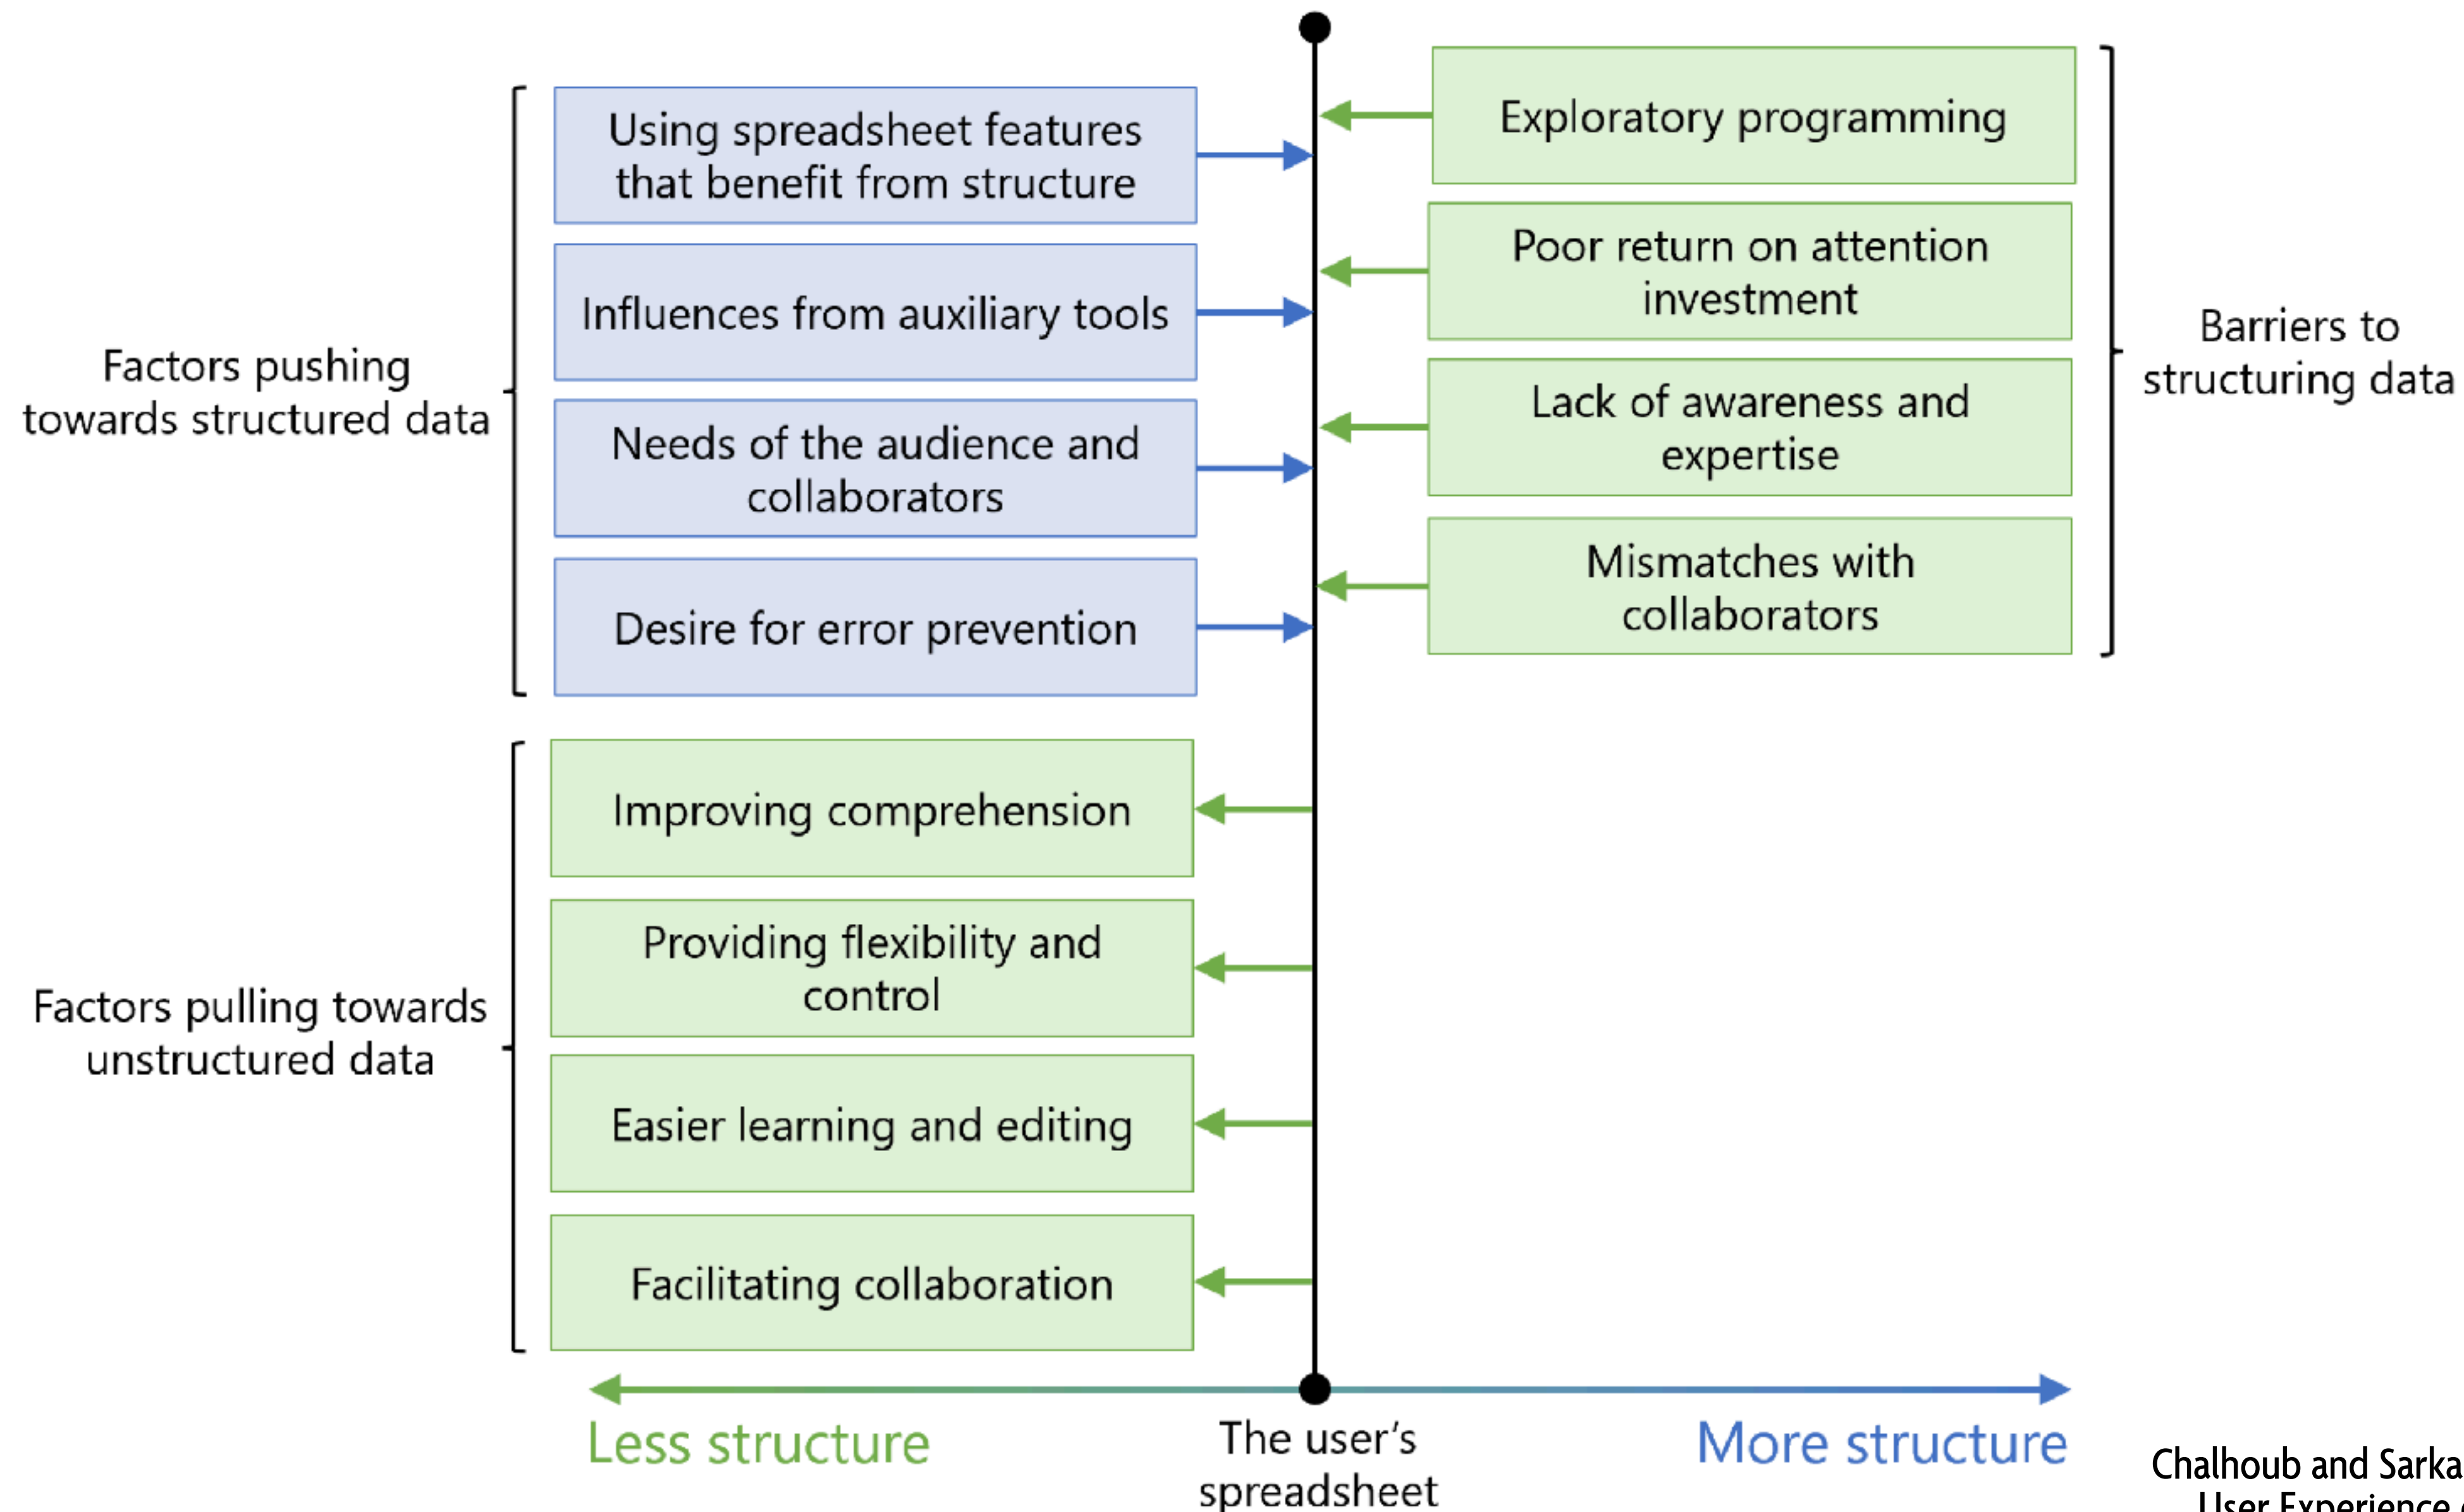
Factors pushing towards structured data

Using spreadsheet features that benefit from structure

Influences from auxiliary tools

Needs of the audience and collaborators

Desire for error prevention

Exploratory programming

Poor return on attention investment

Lack of awareness and expertise

Mismatches with collaborators

Barriers to structuring data

Factors pulling towards unstructured data

Improving comprehension

Providing flexibility and control

Easier learning and editing

Facilitating collaboration

Less structure

The user's spreadsheet

More structure

Chalhoub and Sarka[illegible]
User Experience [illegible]